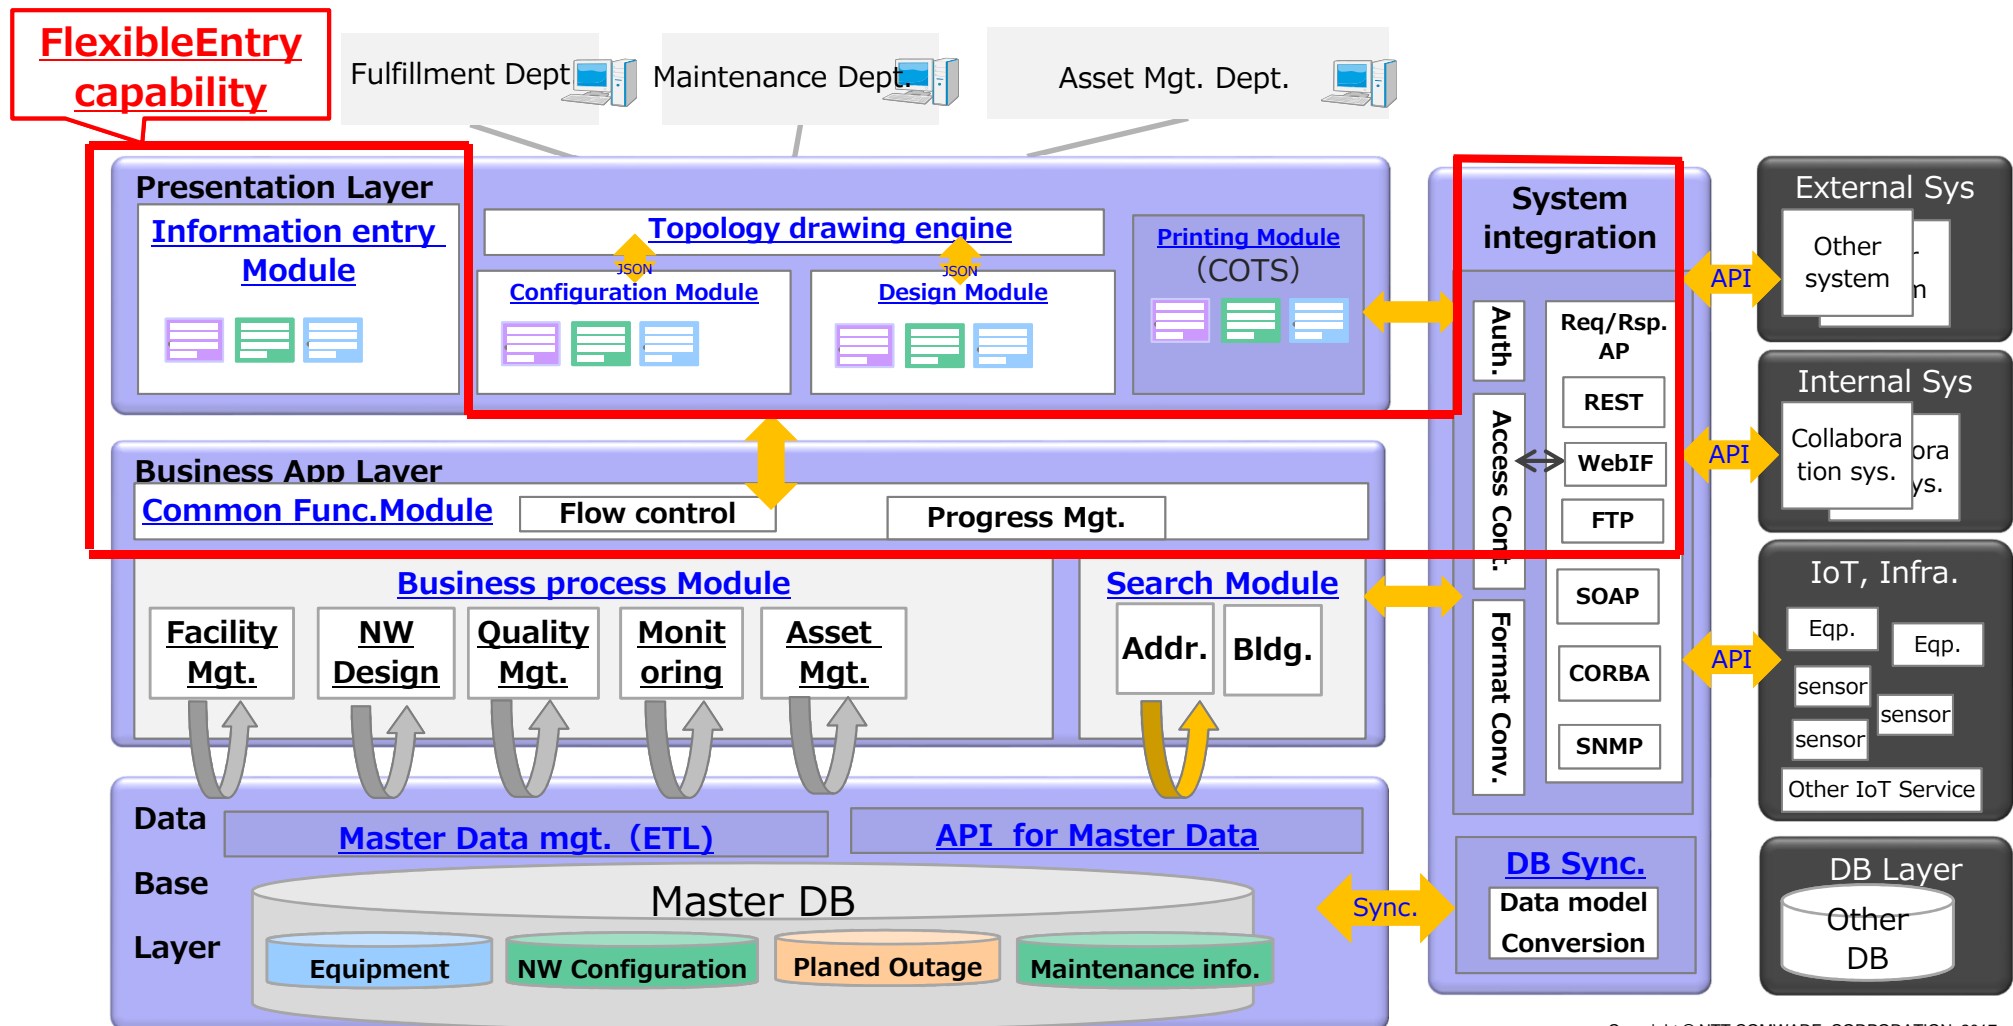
FlexibleEntry capability

Fulfillment Dept

Maintenance Dept.

Asset Mgt. Dept.

Presentation Layer

Information entry Module

Topology drawing engine

JSON

JSON

Configuration Module

Design Module

Printing Module (COTS)

System integration

Auth.

Access Conf.

Format Conv.

Req/Rsp. AP

REST

WebIF

FTP

SOAP

CORBA

SNMP

External Sys

Other system

API

Internal Sys

Collabora tion sys.

API

IoT, Infra.

Eqp.

Eqp.

sensor

sensor

sensor

Other IoT Service

API

Business App Layer

Common Func.Module

Flow control

Progress Mgt.

Business process Module

Facility Mgt.

NW Design

Quality Mgt.

Monit oring

Asset Mgt.

Search Module

Addr.

Bldg.

Data Base Layer

Master Data mgt. (ETL)

API for Master Data

Master DB

Equipment

NW Configuration

Planed Outage

Maintenance info.

Sync.

DB Sync.

Data model Conversion

DB Layer

Other DB